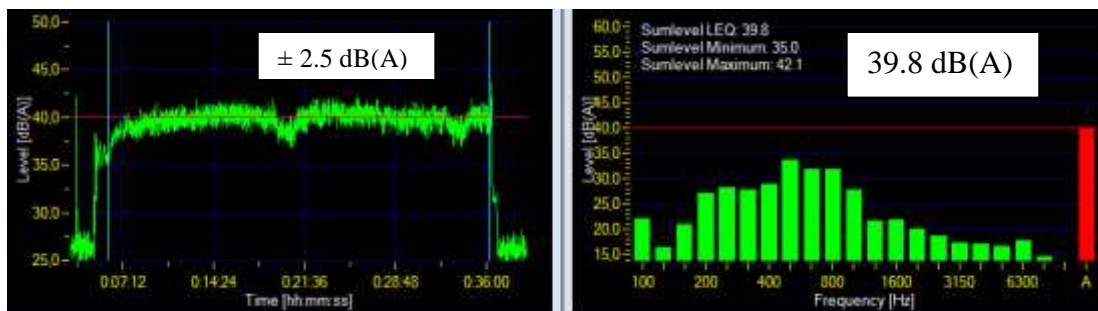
50.0
45.0
40.0
35.0
30.0
25.0
Level [dB(A)]
± 2.5 dB(A)
0:07:12 0:14:24 0:21:36 0:28:48 0:36:00
Time [hh:mm:ss]

60.0
55.0
50.0
45.0
40.0
35.0
30.0
25.0
20.0
15.0
Level [dB(A)]
Sumlevel LEQ: 39.8
Sumlevel Minimum: 35.0
Sumlevel Maximum: 42.1
39.8 dB(A)
100 200 400 800 1600 3150 6300 A
Frequency [Hz]